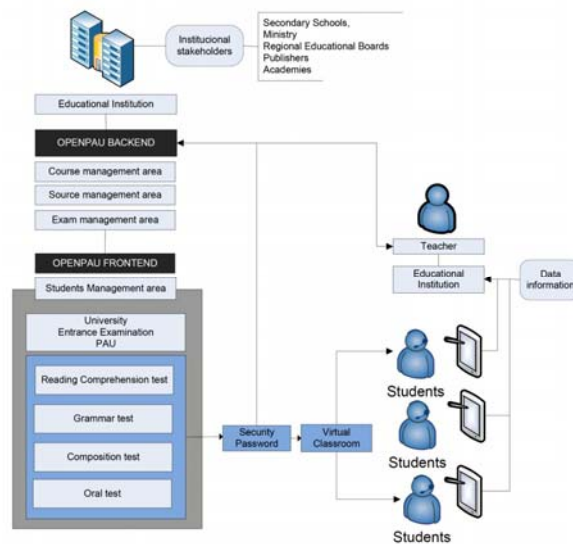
Institucional stakeholders

Secondary Schools,
Ministry
Regional Educational Boards
Publishers
Academies

Educational Institution

OPENPAU BACKEND

Course management area

Source management area

Exam management area

OPENPAU FRONTEND

Students Management area

University Entrance Examination PAU

Reading Comprehension test

Grammar test

Composition test

Oral test

Security Password

Virtual Classroom

Teacher

Educational Institution

Data information

Students

Students

Students